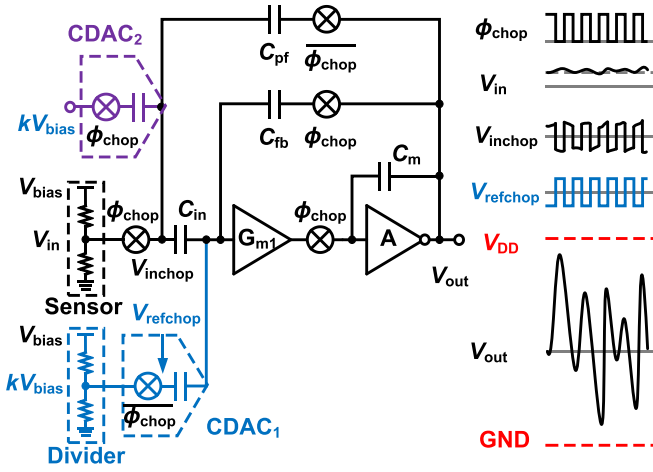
$\text{CDAC}_2$

$C_{pf}$ $\overline{\phi_{chop}}$

$kV_{bias}$ $\phi_{chop}$

$C_{fb}$ $\phi_{chop}$

$C_m$

$V_{bias}$ $\phi_{chop}$ $C_{in}$

$V_{in}$ $V_{inchop}$ $G_{m1}$ $\phi_{chop}$ A

Sensor $V_{out}$

$V_{refchop}$

$V_{bias}$

$kV_{bias}$

$\overline{\phi_{chop}}$ $\text{CDAC}_1$

Divider

$\phi_{chop}$

$V_{in}$

$V_{inchop}$

$V_{refchop}$

$V_{DD}$

$V_{out}$

GND